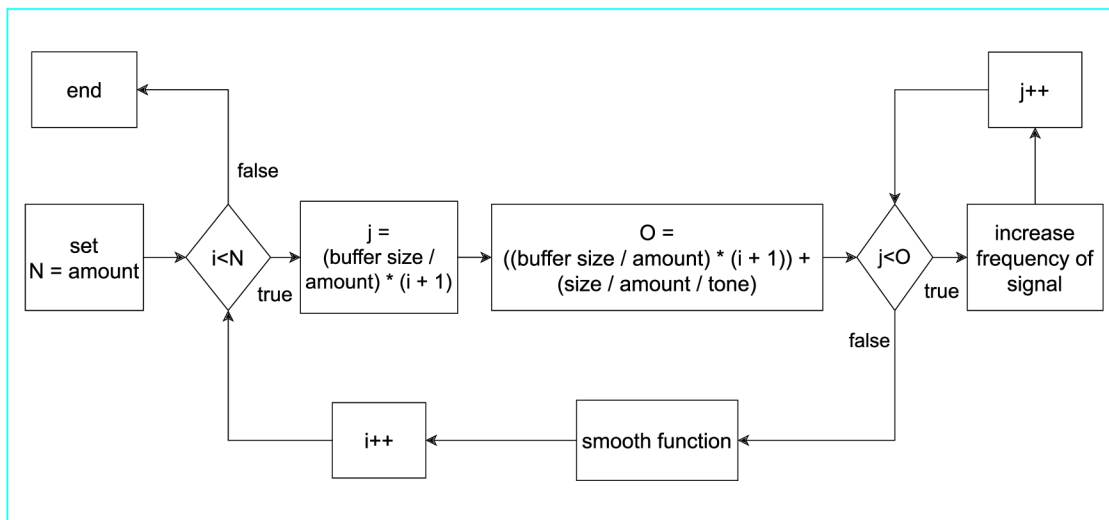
end

false

j++

set
N = amount

i<N

true

j =
(buffer size /
amount) * (i + 1)

O =
((buffer size / amount) * (i + 1)) +
(size / amount / tone)

j<O

true

increase
frequency of
signal

false

i++

smooth function